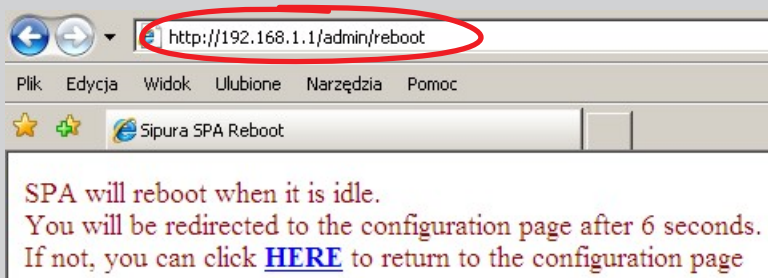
http://192.168.1.1/admin/reboot

Plik Edycja Widok Ulubione Narzędzia Pomoc

Sipura SPA Reboot

SPA will reboot when it is idle.
You will be redirected to the configuration page after 6 seconds.
If not, you can click HERE to return to the configuration page